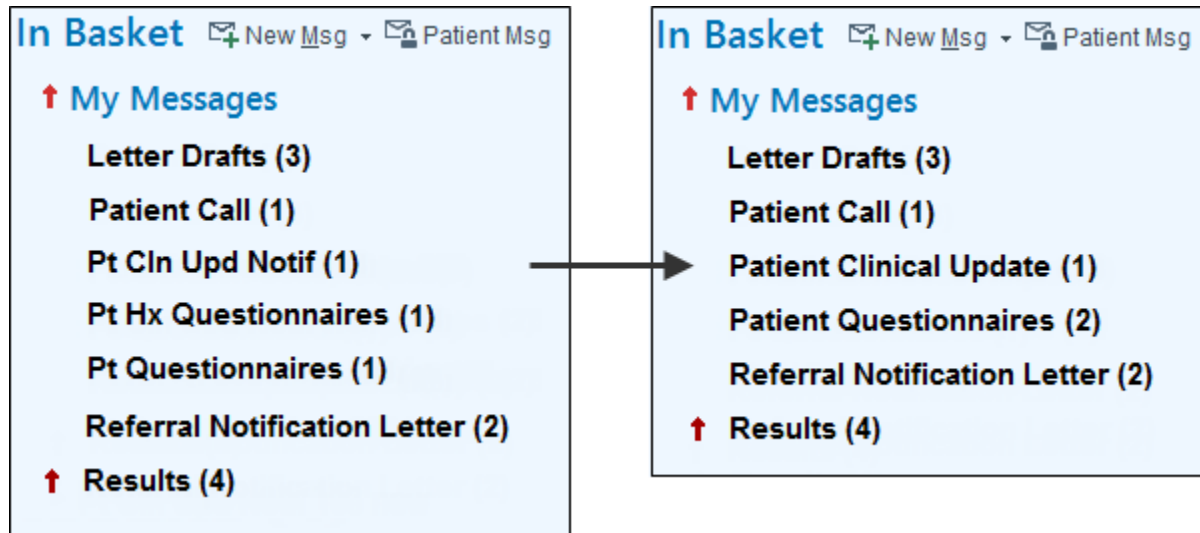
In Basket New Msg Patient Msg

My Messages

Letter Drafts (3)

Patient Call (1)

Pt Cln Upd Notif (1)

Pt Hx Questionnaires (1)

Pt Questionnaires (1)

Referral Notification Letter (2)

Results (4)

In Basket New Msg Patient Msg

My Messages

Letter Drafts (3)

Patient Call (1)

Patient Clinical Update (1)

Patient Questionnaires (2)

Referral Notification Letter (2)

Results (4)